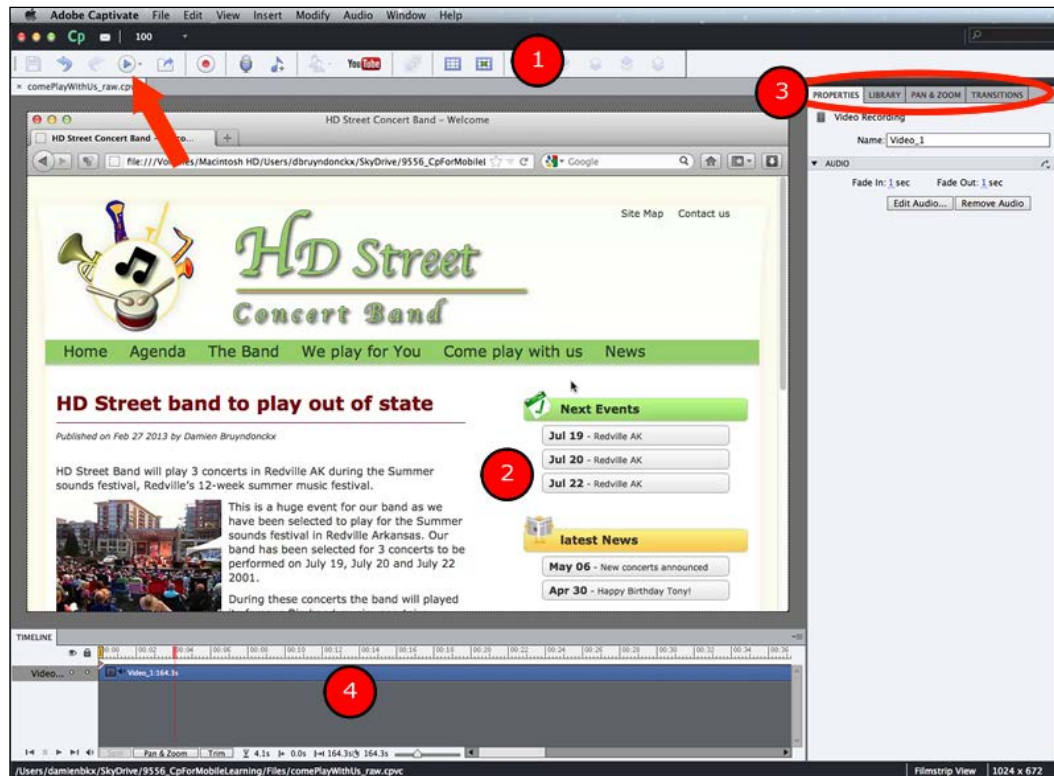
Adobe Captivate File Edit View Insert Modify Audio Window Help

Cp 100

1

YouTube

× comePlayWithUs_raw.cpvc

3

PROPERTIES LIBRARY PAN & ZOOM TRANSITIONS

Video Recording

Name: Video_1

AUDIO

Fade In: 1 sec Fade Out: 1 sec

Edit Audio... Remove Audio

HD Street Concert Band – Welcome

HD Street Concert Band – Welco...

file:///Vo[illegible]s/Macintosh HD/Users/dbruyndonckx/SkyDrive/9556_CpForMobileI

Google

Site Map Contact us

HD Street

Concert Band

Home Agenda The Band We play for You Come play with us News

HD Street band to play out of state

Published on Feb 27 2013 by Damien Bruyndonckx

HD Street Band will play 3 concerts in Redville AK during the Summer sounds festival, Redville's 12-week summer music festival.

This is a huge event for our band as we have been selected to play for the Summer sounds festival in Redville Arkansas. Our band has been selected for 3 concerts to be performed on July 19, July 20 and July 22 2001.

During these concerts the band will played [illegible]

Next Events

Jul 19 - Redville AK

Jul 20 - Redville AK

Jul 22 - Redville AK

2

latest News

May 06 - New concerts announced

Apr 30 - Happy Birthday Tony!

TIMELINE

00:00 00:02 00:04 00:06 00:08 00:10 00:12 00:14 00:16 00:18 00:20 00:22 00:24 00:26 00:28 00:30 00:32 00:34 00:36

Video...

Video_1:164.3s

4

Split Pan & Zoom Trim 4.1s 0.0s 164.3s 164.3s

/Users/damienbkx/SkyDrive/9556_CpForMobileLearning/Files/comePlayWithUs_raw.cpvc

Filmstrip View 1024 x 672